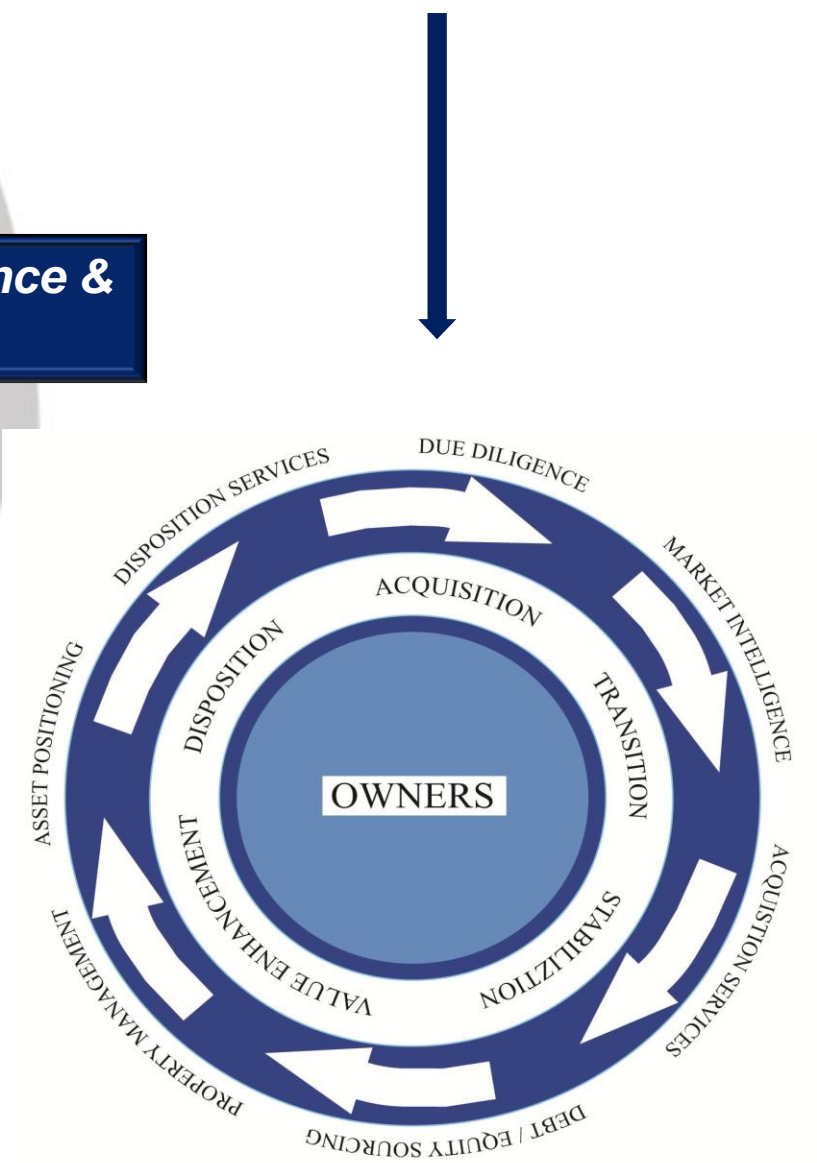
nce &

DUE DILIGENCE
MARKET INTELLIGENCE
ACQUISTION SERVICES
DEBT / EQUITY SOURCING
PROPERTY MANAGEMENT
ASSET POSITIONING
DISPOSITION SERVICES

ACQUISITION
TRANSITION
STABILIZTION
VALUE ENHANCEMENT
DISPOSITION

OWNERS